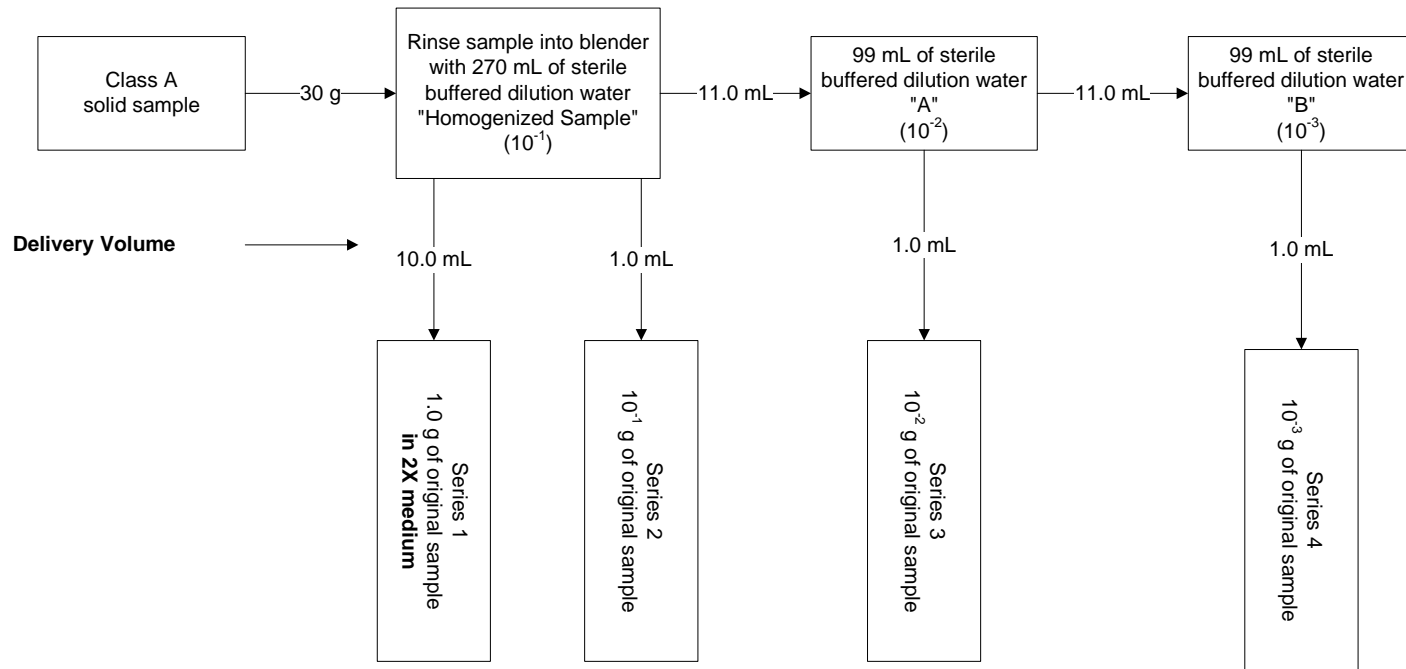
Class A solid sample

30 g

Rinse sample into blender with 270 mL of sterile buffered dilution water "Homogenized Sample" ($10^{-1}$)

11.0 mL

99 mL of sterile buffered dilution water "A" ($10^{-2}$)

11.0 mL

99 mL of sterile buffered dilution water "B" ($10^{-3}$)

Delivery Volume

10.0 mL

1.0 mL

1.0 mL

1.0 mL

Series 1
1.0 g of original sample
**in 2X medium**

Series 2
$10^{-1}$ g of original sample

Series 3
$10^{-2}$ g of original sample

Series 4
$10^{-3}$ g of original sample